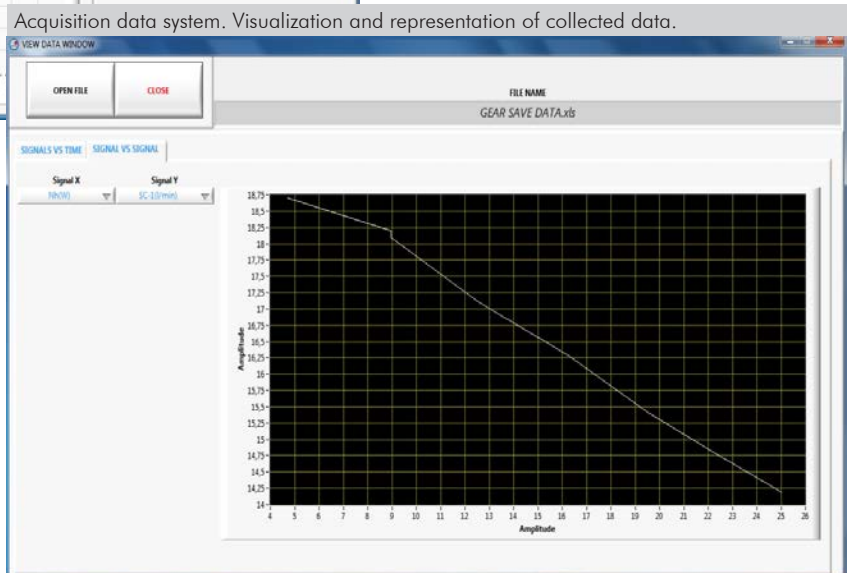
Acquisition data system. Visualization and representation of collected data.

VIEW DATA WINDOW

OPEN FILE

CLOSE

FILE NAME

GEAR SAVE DATA.xls

SIGNALS VS TIME

SIGNAL VS SIGNAL

Signal X

Nh(W)

Signal Y

SC-1(l/min)

18,75
18,5
18,25
18
17,75
17,5
17,25
17
16,75
16,5
16,25
16
15,75
15,5
15,25
15
14,75
14,5
14,25
14

Amplitude

4 5 6 7 8 9 10 11 12 13 14 15 16 17 18 19 20 21 22 23 24 25 26

Amplitude